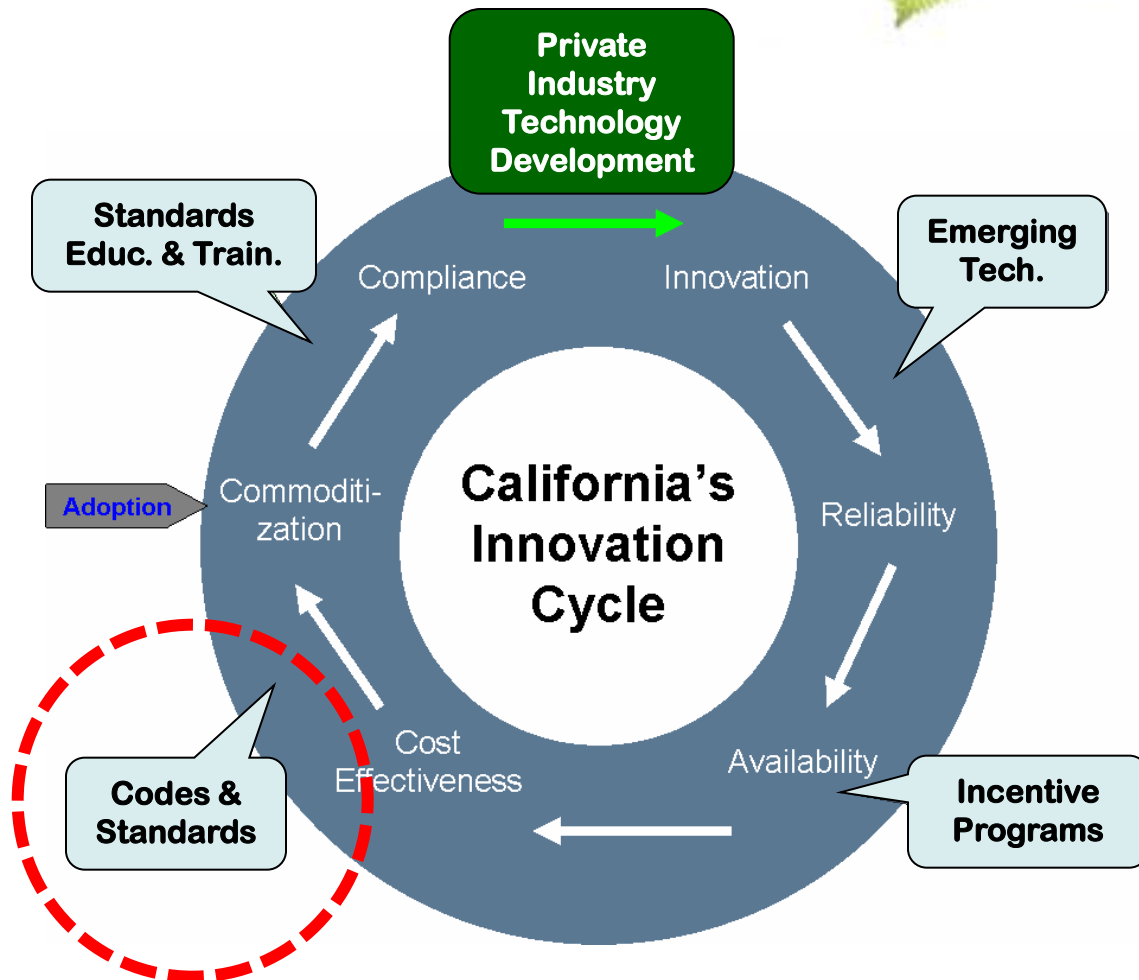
Private Industry Technology Development

Standards Educ. & Train.

Emerging Tech.

Compliance

Innovation

Reliability

Availability

Cost Effectiveness

Commoditi-zation

Adoption

California's Innovation Cycle

Incentive Programs

Codes & Standards